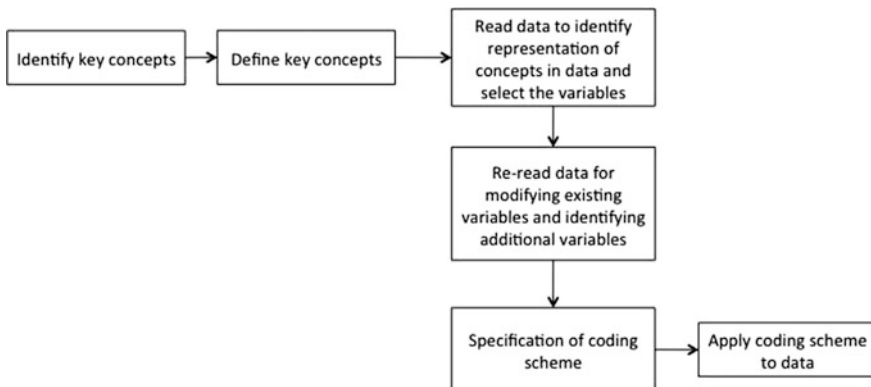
Identify key concepts

Define key concepts

Read data to identify representation of concepts in data and select the variables

Re-read data for modifying existing variables and identifying additional variables

Specification of coding scheme

Apply coding scheme to data